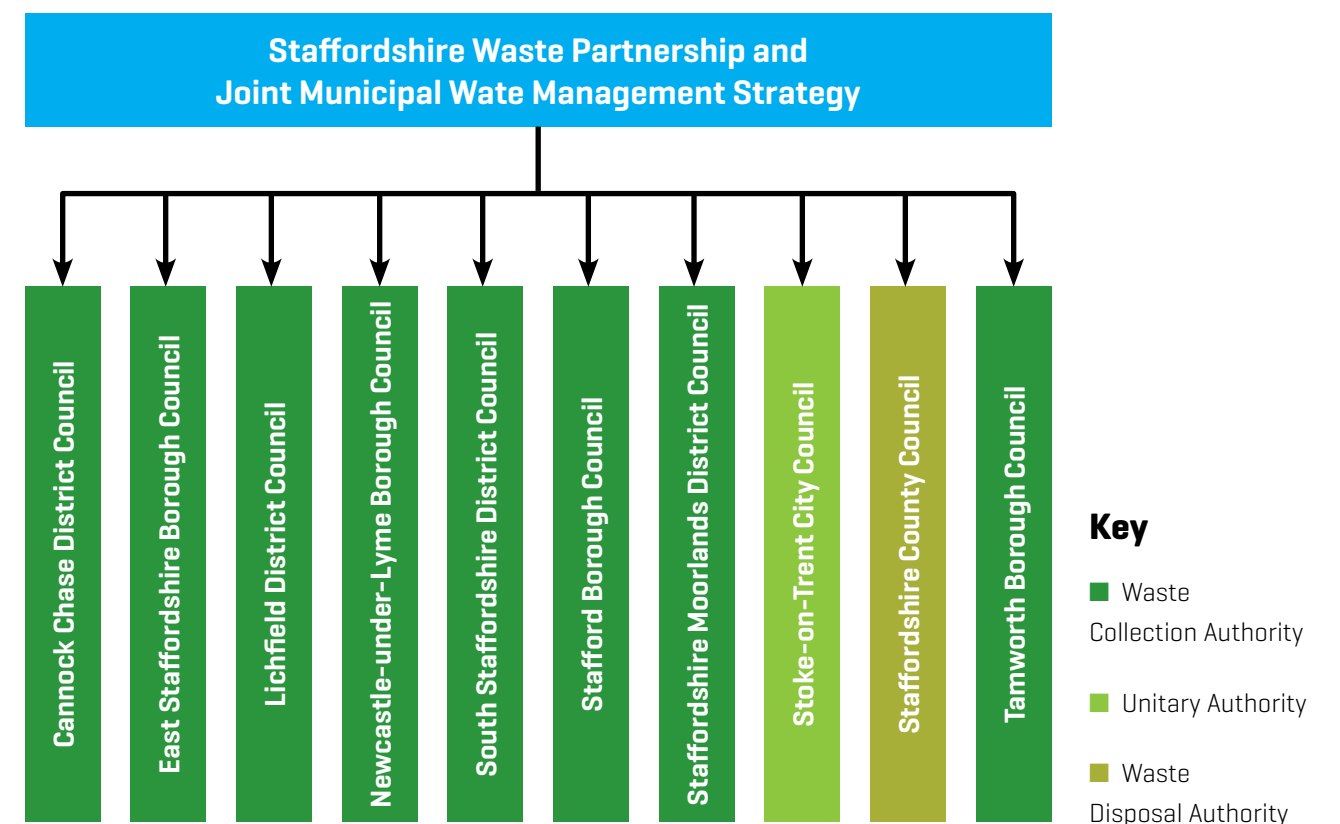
Staffordshire Waste Partnership and Joint Municipal Wate Management Strategy

Cannock Chase District Council

East Staffordshire Borough Council

Lichfield District Council

Newcastle-under-Lyme Borough Council

South Staffordshire District Council

Stafford Borough Council

Staffordshire Moorlands District Council

Stoke-on-Trent City Council

Staffordshire County Council

Tamworth Borough Council

Key

Waste Collection Authority

Unitary Authority

Waste Disposal Authority